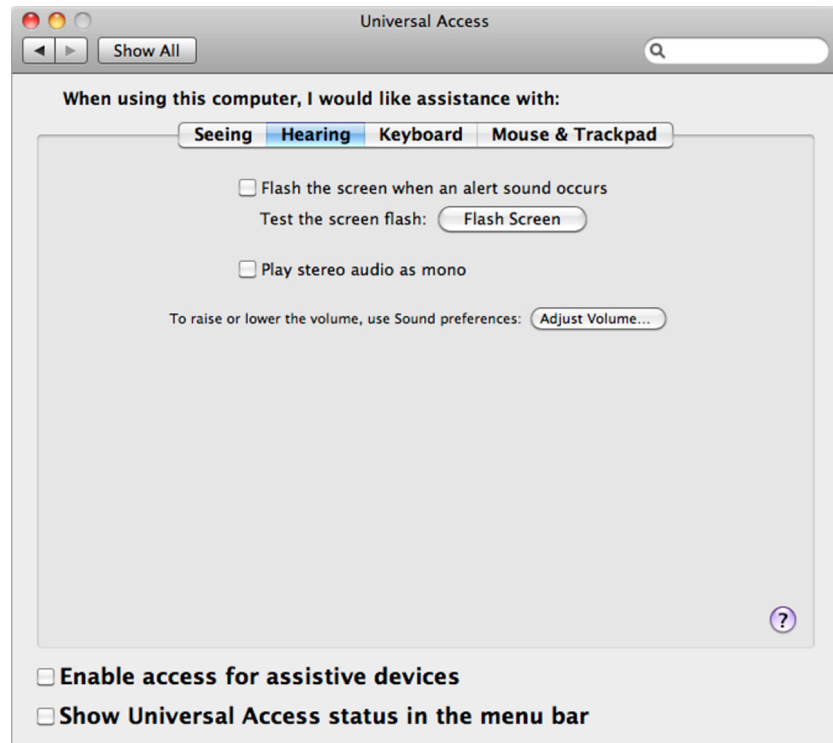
Universal Access

Show All

When using this computer, I would like assistance with:

Seeing | Hearing | Keyboard | Mouse & Trackpad

Flash the screen when an alert sound occurs

Test the screen flash: Flash Screen

Play stereo audio as mono

To raise or lower the volume, use Sound preferences: Adjust Volume...

?

Enable access for assistive devices

Show Universal Access status in the menu bar